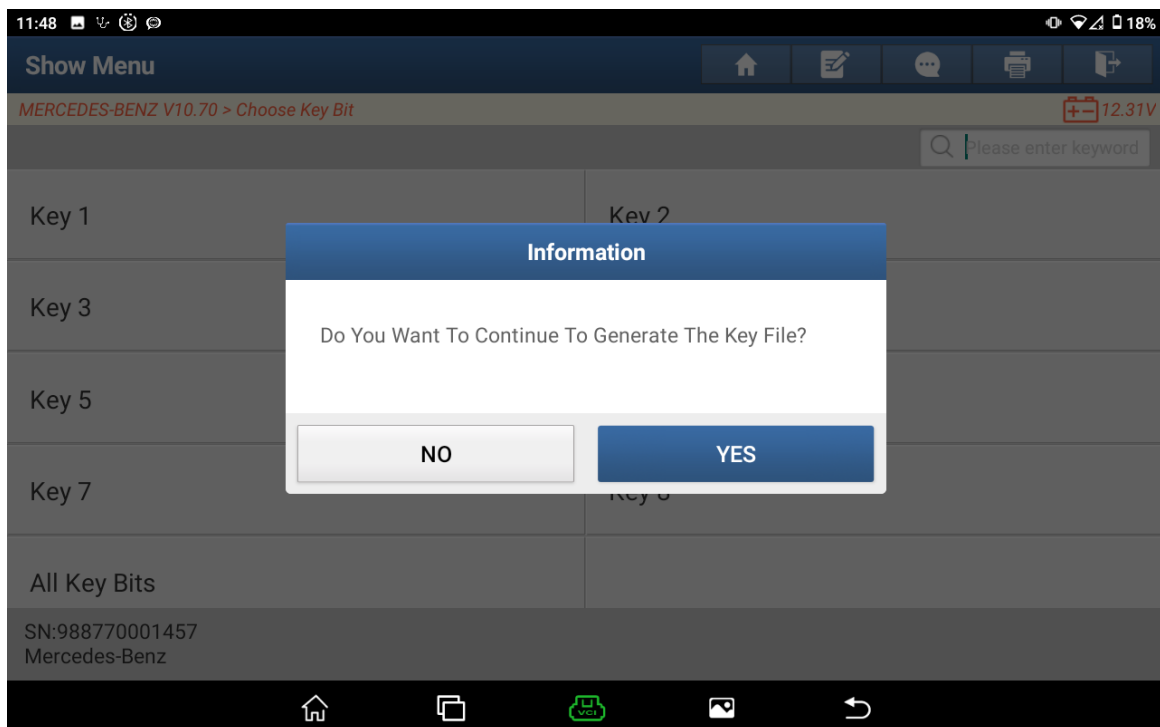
11:48

18%

Show Menu

MERCEDES-BENZ V10.70 > Choose Key Bit

12.31V

Please enter keyword

Key 1

Key 2

Key 3

Key 5

Key 7

Key 8

All Key Bits

Information

Do You Want To Continue To Generate The Key File?

NO

YES

SN:988770001457
Mercedes-Benz

VCI